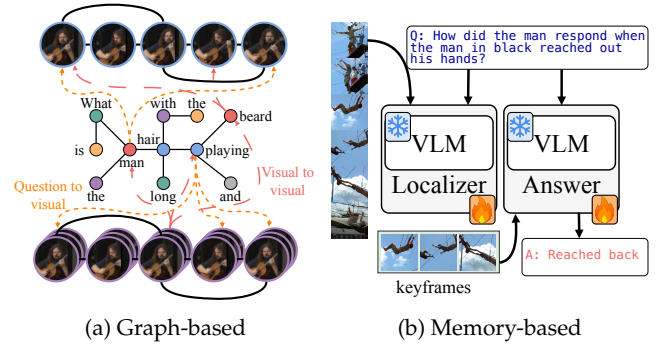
What
with
the
beard
is
hair
man
playing
the
long
and
Question to visual
Visual to visual

(a) Graph-based

Q: How did the man respond when the man in black reached out his hands?

VLM
Localizer

VLM
Answer

keyframes

A: Reached back

(b) Memory-based